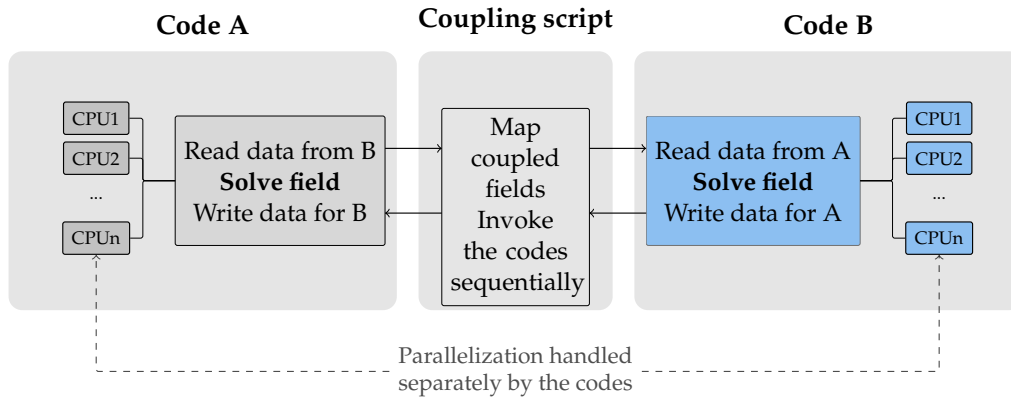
Code A

Coupling script

Code B

CPU1
CPU2
...
CPUn

Read data from B
**Solve field**
Write data for B

Map coupled fields
Invoke the codes sequentially

Read data from A
**Solve field**
Write data for A

CPU1
CPU2
...
CPUn

Parallelization handled separately by the codes